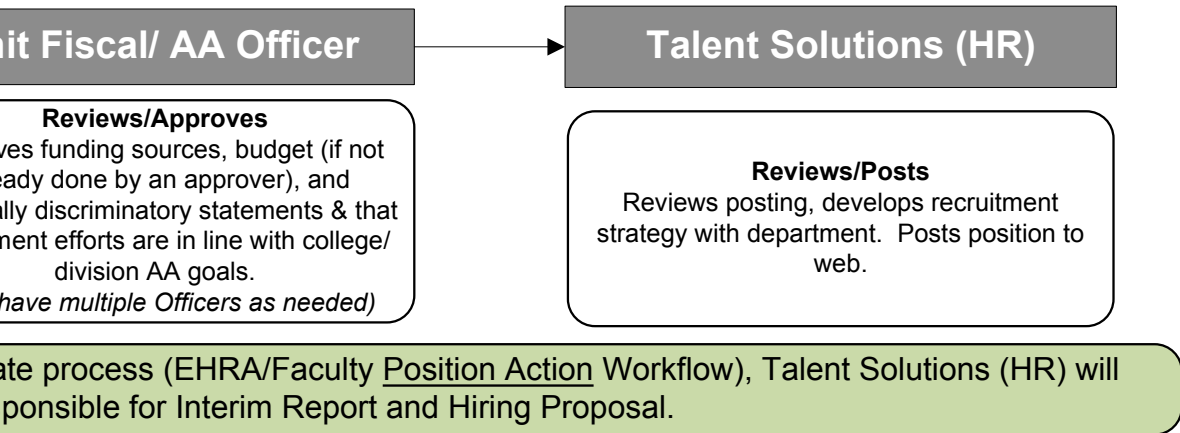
nit Fiscal/ AA Officer

Talent Solutions (HR)

Reviews/Approves
ves funding sources, budget (if not eady done by an approver), and ally discriminatory statements & that ment efforts are in line with college/ division AA goals.
have multiple Officers as needed)

Reviews/Posts
Reviews posting, develops recruitment strategy with department. Posts position to web.

ate process (EHRA/Faculty Position Action Workflow), Talent Solutions (HR) will ponsible for Interim Report and Hiring Proposal.